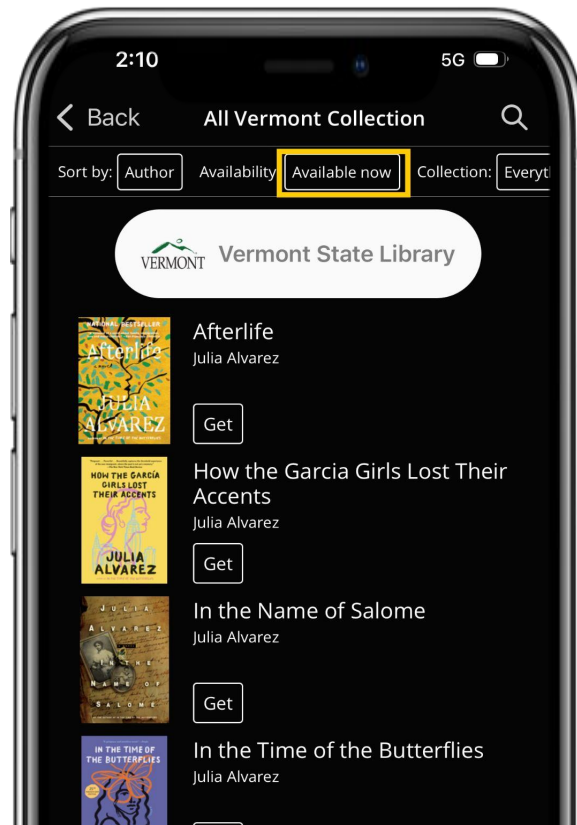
2:10
5G

< Back
All Vermont Collection

Sort by: Author
Availability
Available now
Collection: Everyth

VERMONT
Vermont State Library

NATIONAL BESTSELLER
Afterlife
a novel
JULIA ALVAREZ
Afterlife
Julia Alvarez
Get

HOW THE GARCIA GIRLS LOST THEIR ACCENTS
JULIA ALVAREZ
How the Garcia Girls Lost Their Accents
Julia Alvarez
Get

JULIA ALVAREZ
IN THE NAME OF SALOME
In the Name of Salome
Julia Alvarez
Get

IN THE TIME OF THE BUTTERFLIES
In the Time of the Butterflies
Julia Alvarez